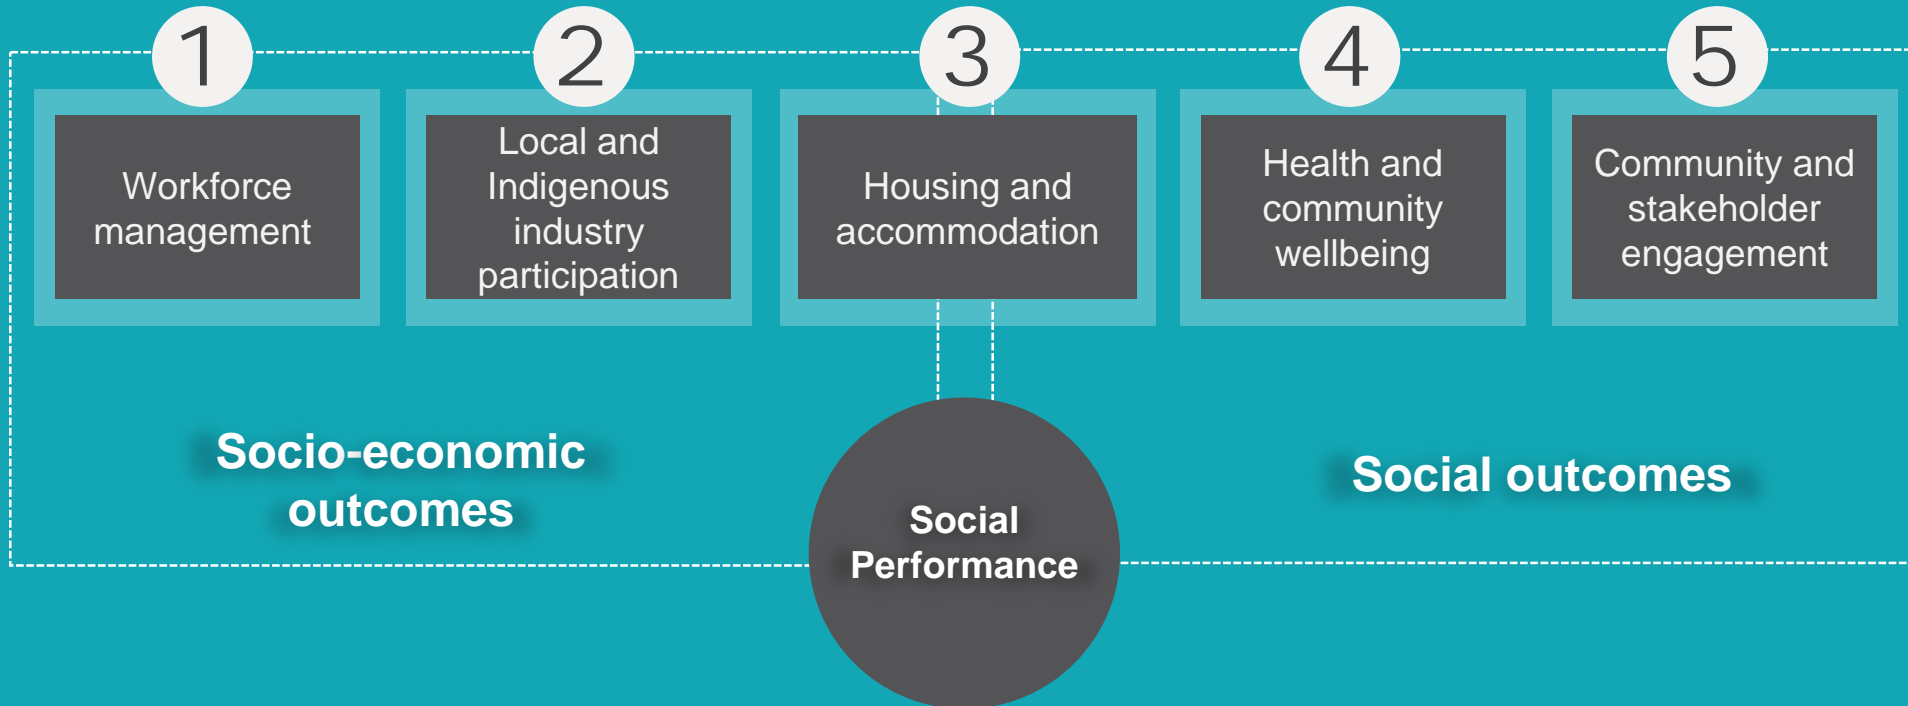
1

Workforce management

2

Local and Indigenous industry participation

3

Housing and accommodation

4

Health and community wellbeing

5

Community and stakeholder engagement

Socio-economic outcomes

Social Performance

Social outcomes